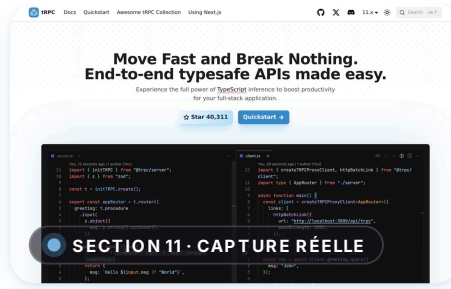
tRPC Docs Quickstart Awesome tRPC Collection Using Next.js 11.x Search

Move Fast and Break Nothing. End-to-end typesafe APIs made easy.

Experience the full power of TypeScript inference to boost productivity for your full-stack application.

☆ Star 40,311 Quickstart →

server.ts client.ts

import { initTRPC } from "@trpc/server";
import { z } from "zod";

const t = initTRPC.create();

export const appRouter = t.router({
greeting: t.procedure
.input(
z.object({

import { createTRPCProxyClient, httpBatchLink } from "@trpc/client";
import type { AppRouter } from "./server";

async function main() {
const client = createTRPCProxyClient<AppRouter>({
links: [
httpBatchLink({
url: "http://localhost:3000/api/trpc",

SECTION 11 · CAPTURE RÉELLE

return {
msg: `Hello ${input.msg ?? "World"}`,

msg: "John",
});